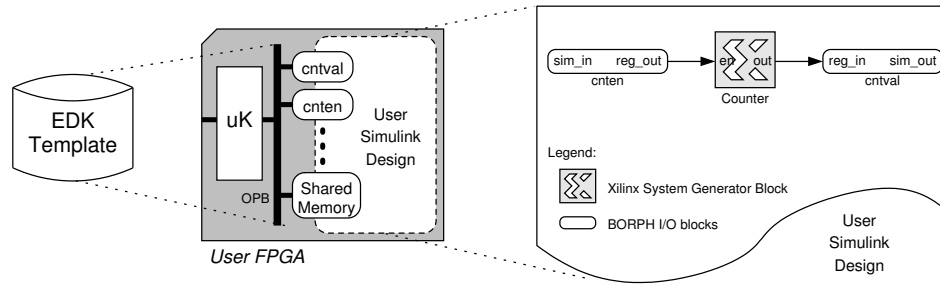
EDK Template

uK

OPB

cntval

cnten

Shared Memory

User Simulink Design

User FPGA

sim_in reg_out
cnten

en out
Counter

reg_in sim_out
cntval

Legend:

Xilinx System Generator Block

BORPH I/O blocks

User Simulink Design